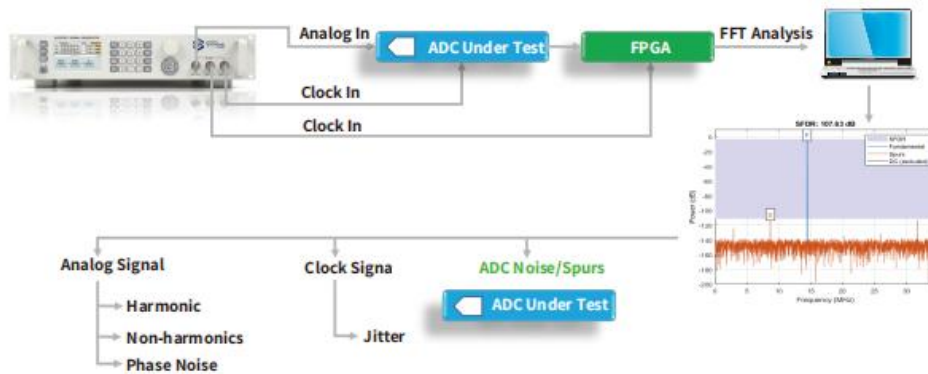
Analog In

ADC Under Test

FPGA

FFT Analysis

Clock In

Clock In

SFDR: 107.83 dB

SFDR
Fundamental
Spurs
DC (excluded)

Power (dB)

0
-20
-40
-60
-80
-100
-120
-140
-160
-180
-200

Frequency (MHz)

0 5 10 15 20 25 30

Analog Signal

Harmonic

Non-harmonics

Phase Noise

Clock Signa

Jitter

ADC Noise/Spurs

ADC Under Test